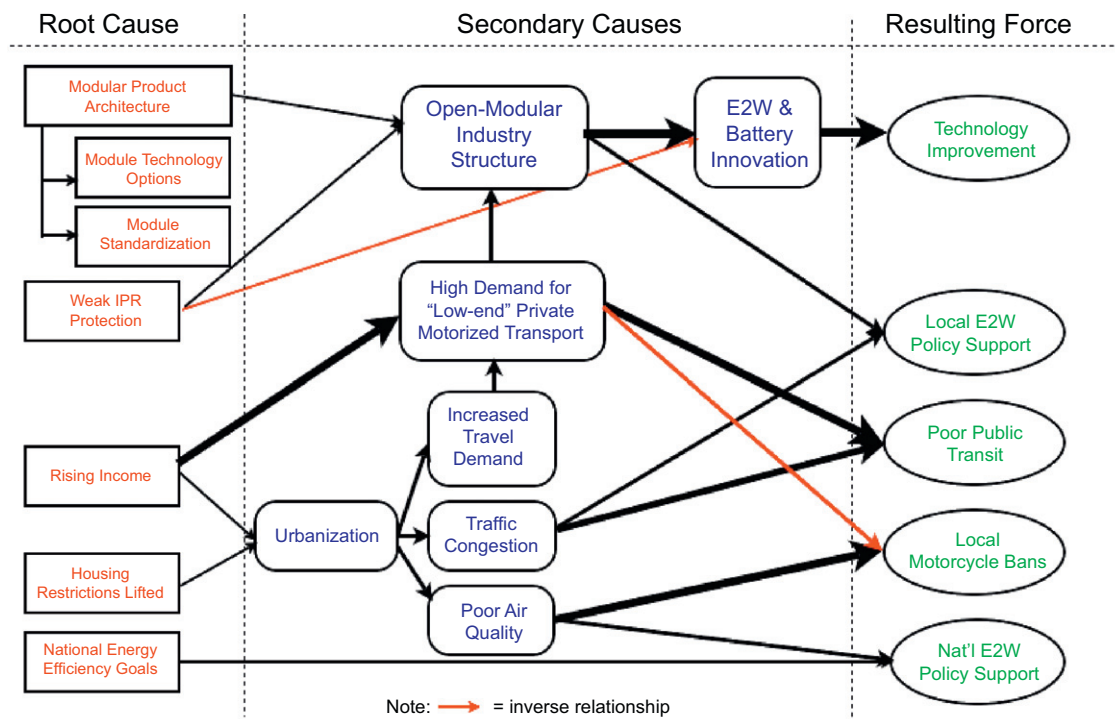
Root Cause

Secondary Causes

Resulting Force

Modular Product Architecture

Module Technology Options

Module Standardization

Weak IPR Protection

Rising Income

Housing Restrictions Lifted

National Energy Efficiency Goals

Open-Modular Industry Structure

E2W & Battery Innovation

High Demand for "Low-end" Private Motorized Transport

Increased Travel Demand

Urbanization

Traffic Congestion

Poor Air Quality

Technology Improvement

Local E2W Policy Support

Poor Public Transit

Local Motorcycle Bans

Nat'l E2W Policy Support

Note: = inverse relationship